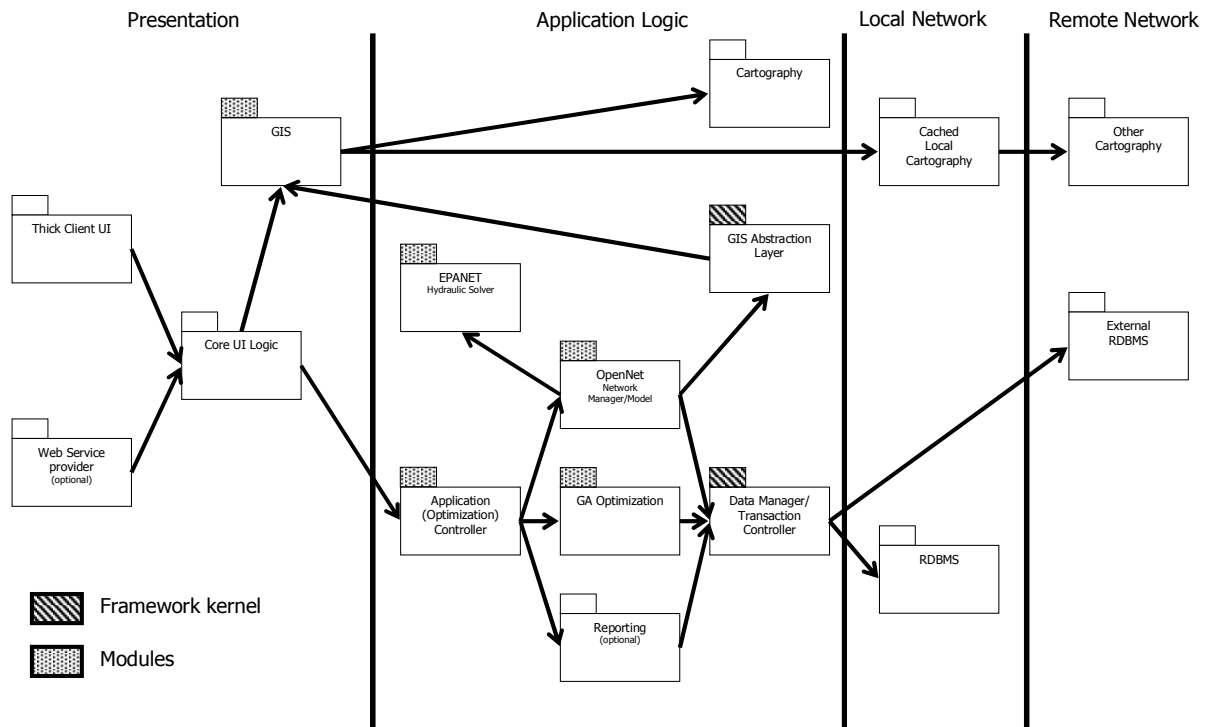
Presentation

Application Logic

Local Network

Remote Network

Cartography

GIS

Cached Local Cartography

Other Cartography

Thick Client UI

GIS Abstraction Layer

EPANET
Hydraulic Solver

Core UI Logic

External RDBMS

OpenNet
Network Manager/Model

Web Service provider
(optional)

Application (Optimization) Controller

GA Optimization

Data Manager/ Transaction Controller

RDBMS

Framework kernel

Reporting
(optional)

Modules